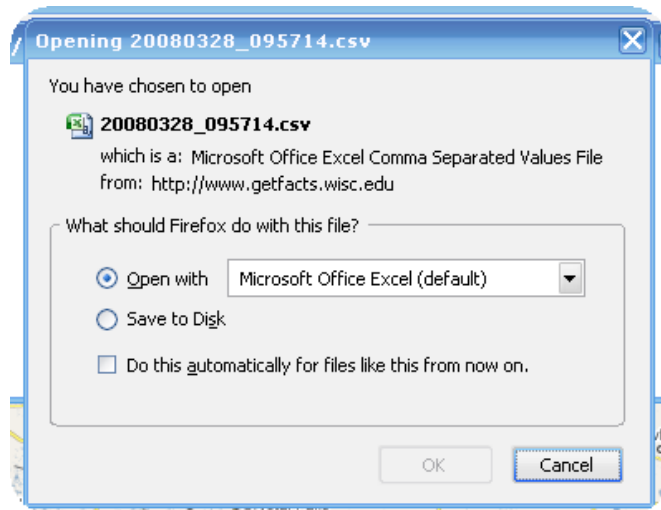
Opening 20080328_095714.csv

You have chosen to open

20080328_095714.csv
which is a: Microsoft Office Excel Comma Separated Values File
from: http://www.getfacts.wisc.edu

What should Firefox do with this file?

Open with Microsoft Office Excel (default)

Save to Disk

Do this automatically for files like this from now on.

OK Cancel